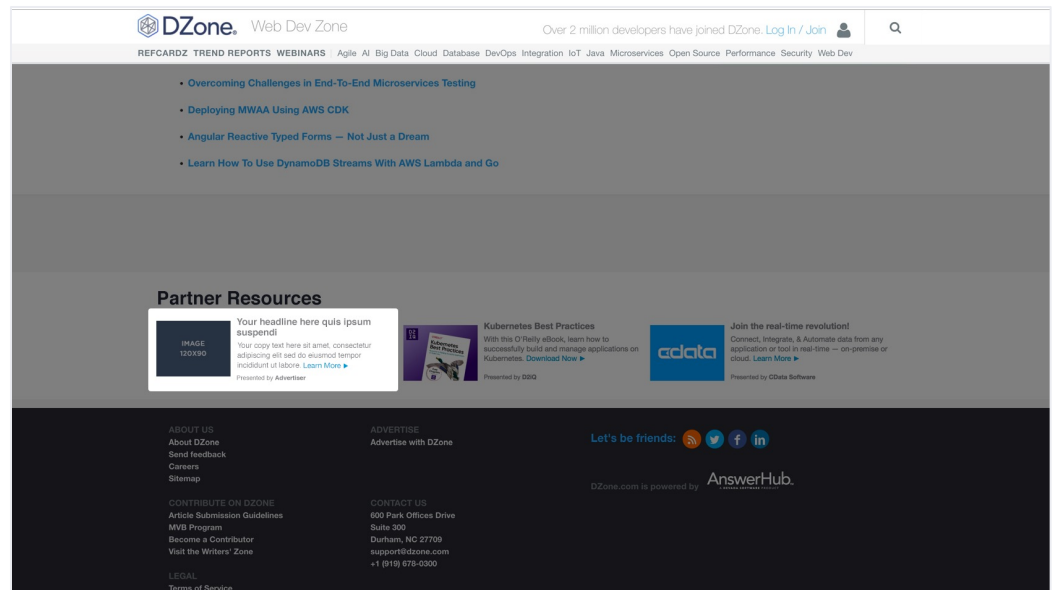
DZone. Web Dev Zone

Over 2 million developers have joined DZone. Log In / Join

REFCARDZ TREND REPORTS WEBINARS Agile AI Big Data Cloud Database DevOps Integration IoT Java Microservices Open Source Performance Security Web Dev

• Overcoming Challenges in End-To-End Microservices Testing

• Deploying MWAA Using AWS CDK

• Angular Reactive Typed Forms — Not Just a Dream

• Learn How To Use DynamoDB Streams With AWS Lambda and Go

Partner Resources

IMAGE 120X90

Your headline here quis ipsum suspendi

Your copy text here sit amet, consectetur adipiscing elit sed do eiusmod tempor incididunt ut labore. Learn More ▶

Presented by Advertiser

Kubernetes Best Practices

With this O'Reilly eBook, learn how to successfully build and manage applications on Kubernetes. Download Now ▶

Presented by D2iQ

cdata

Join the real-time revolution!

Connect, Integrate, & Automate data from any application or tool in real-time — on-premise or cloud. Learn More ▶

Presented by CData Software

ABOUT US
About DZone
Send feedback
Careers
Sitemap

ADVERTISE
Advertise with DZone

Let's be friends:

DZone.com is powered by AnswerHub.

CONTRIBUTE ON DZONE
Article Submission Guidelines
MVB Program
Become a Contributor
Visit the Writers' Zone

CONTACT US
600 Park Offices Drive
Suite 300
Durham, NC 27709
support@dzone.com
+1 (919) 678-0300

LEGAL
Terms of Service